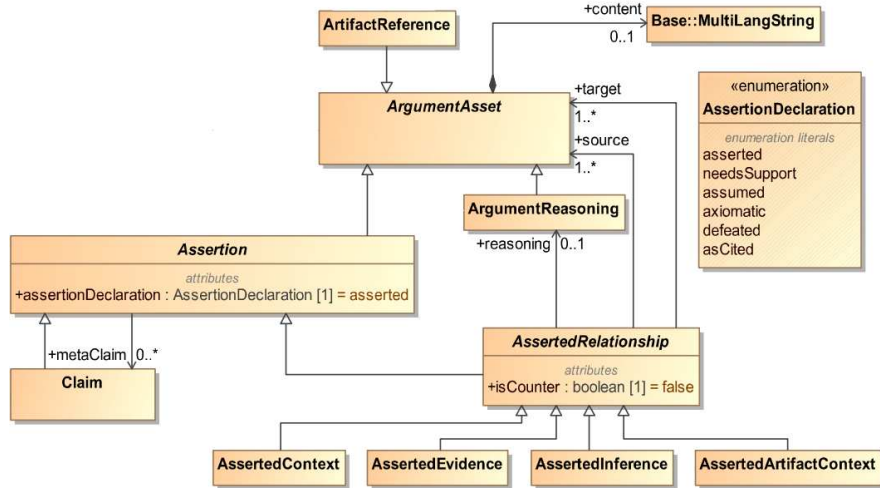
ArtifactReference

+content

0..1

Base::MultiLangString

ArgumentAsset

+target

1..*

+source

1..*

«enumeration»

AssertionDeclaration

enumeration literals

asserted

needsSupport

assumed

axiomatic

defeated

asCited

ArgumentReasoning

+reasoning 0..1

Assertion

attributes

+assertionDeclaration : AssertionDeclaration [1] = asserted

+metaClaim 0..*

Claim

AssertedRelationship

attributes

+isCounter : boolean [1] = false

AssertedContext

AssertedEvidence

AssertedInference

AssertedArtifactContext